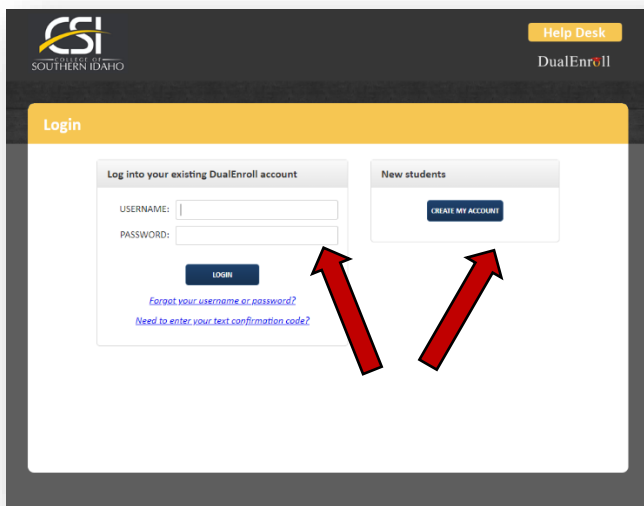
CSI
COLLEGE OF
SOUTHERN IDAHO

Help Desk

DualEnroll

Login

Log into your existing DualEnroll account

USERNAME:

PASSWORD:

LOGIN

Forgot your username or password?

Need to enter your text confirmation code?

New students

CREATE MY ACCOUNT